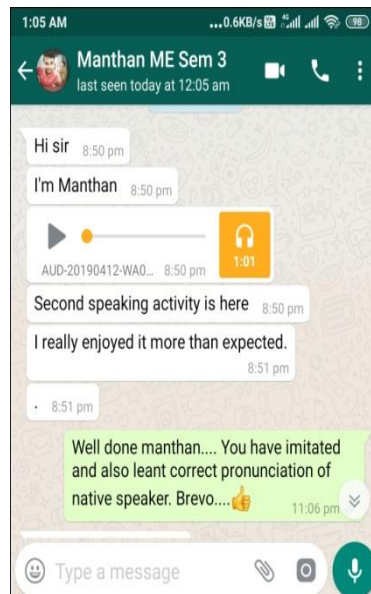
1:05 AM ...0.6KB/s 98

Manthan ME Sem 3
last seen today at 12:05 am

Hi sir 8:50 pm

I'm Manthan 8:50 pm

1:01
AUD-20190412-WA0... 8:50 pm

Second speaking activity is here 8:50 pm

I really enjoyed it more than expected. 8:51 pm

. 8:51 pm

Well done manthan.... You have imitated and also leant correct pronunciation of native speaker. Brevo.... 11:06 pm

Type a message